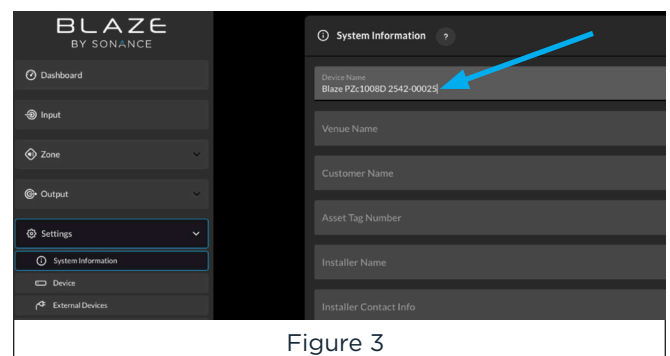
BLAZE
BY SONANCE

Dashboard

Input

Zone

Output

Settings

System Information

Device

External Devices

System Information ?

Device Name
Blaze PZc1008D 2542-00025

Venue Name

Customer Name

Asset Tag Number

Installer Name

Installer Contact Info

Figure 3